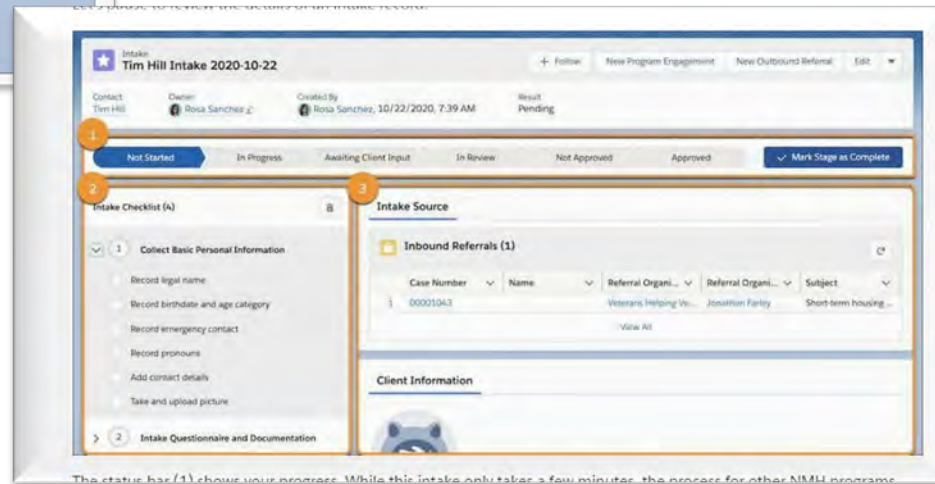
Let's pause to review the details of an intake record.

Intake
Tim Hill Intake 2020-10-22

+ Follow | New Program Engagement | New Outbound Referral | Edit

Contact
Tim Hill

Owner
Rosa Sanchez

Created By
Rosa Sanchez, 10/22/2020, 7:39 AM

Result
Pending

1

Not Started | In Progress | Awaiting Client Input | In Review | Not Approved | Approved | ✓ Mark Stage as Complete

2

Intake Checklist (4)

1 Collect Basic Personal Information

Record legal name
Record birthdate and age category
Record emergency contact
Record pronouns
Add contact details
Take and upload picture

2 Intake Questionnaire and Documentation

3

Intake Source

Inbound Referrals (1)

| | Case Number | Name | Referral Organi... | Referral Organi... | Subject |
|---|---|---|---|---|---|
| 1 | 00001043 | | Veterans Helping Ve... | Jonathon Farley | Short-term housing ... |

View All

Client Information

The status bar (1) shows your progress. While this intake only takes a few minutes, the process for other NMH programs